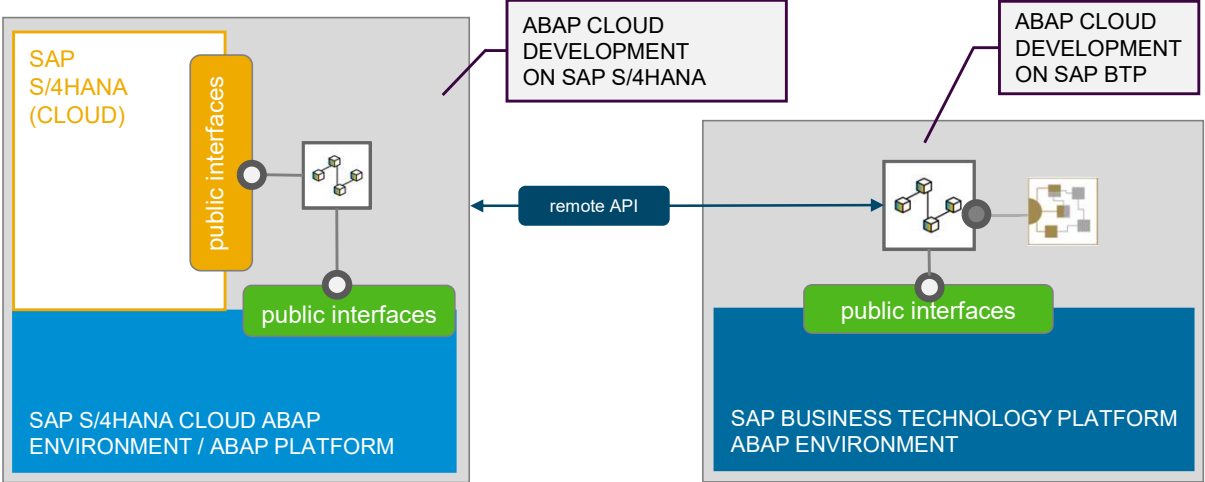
SAP S/4HANA (CLOUD)

public interfaces

ABAP CLOUD DEVELOPMENT ON SAP S/4HANA

ABAP CLOUD DEVELOPMENT ON SAP BTP

remote API

public interfaces

public interfaces

SAP S/4HANA CLOUD ABAP ENVIRONMENT / ABAP PLATFORM

SAP BUSINESS TECHNOLOGY PLATFORM ABAP ENVIRONMENT